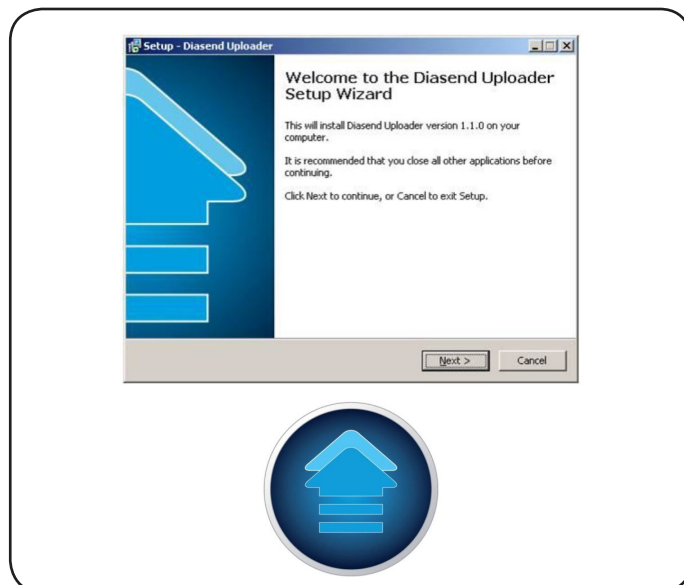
Setup - Diasend Uploader

Welcome to the Diasend Uploader Setup Wizard

This will install Diasend Uploader version 1.1.0 on your computer.

It is recommended that you close all other applications before continuing.

Click Next to continue, or Cancel to exit Setup.

Next >

Cancel